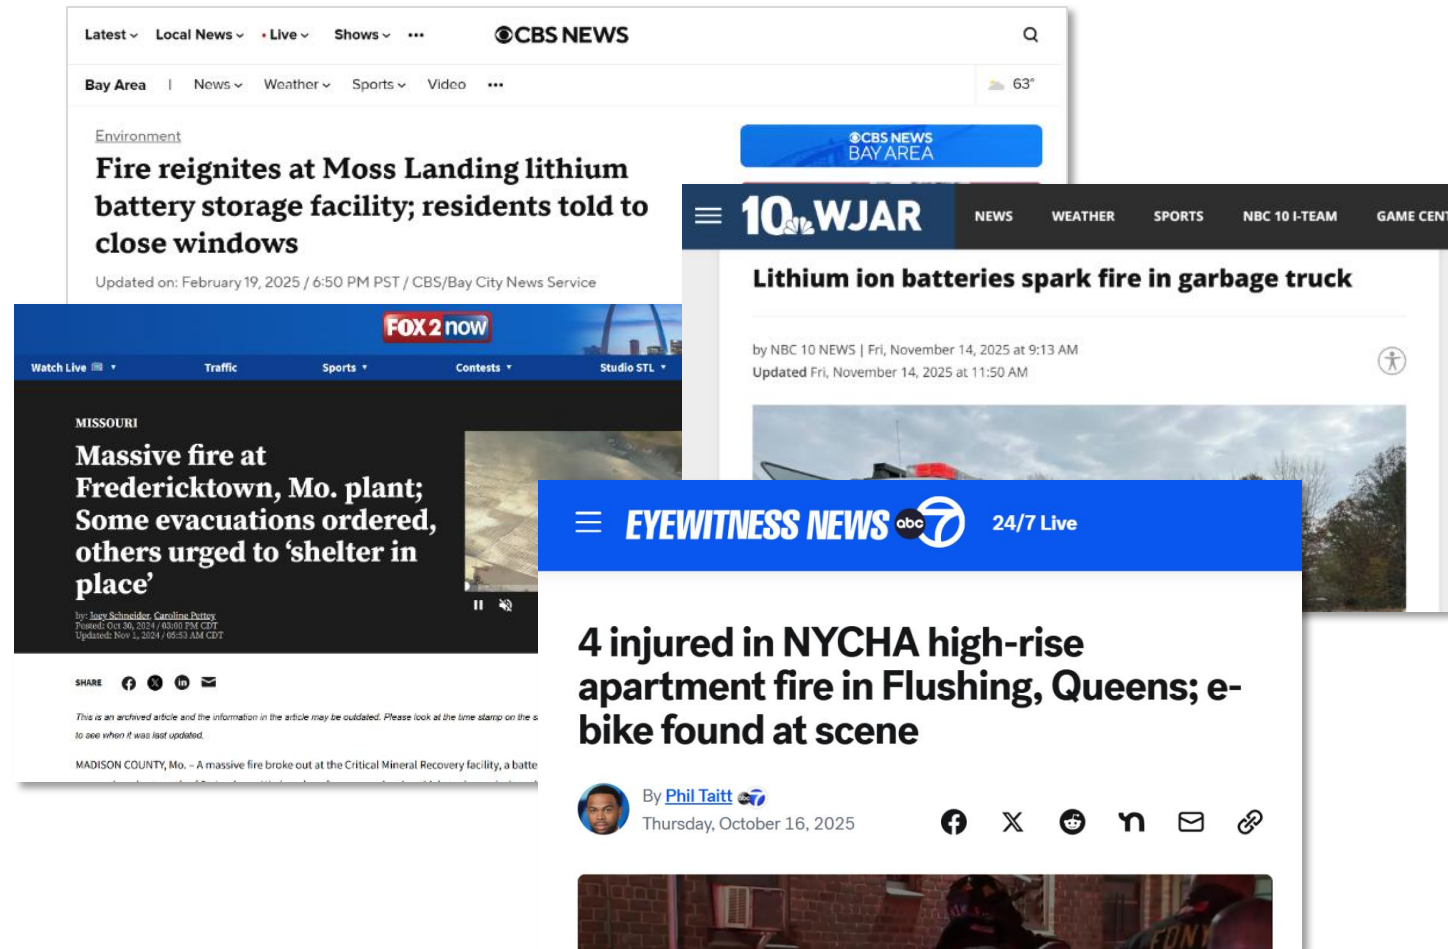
Latest Local News • Live Shows ••• CBS NEWS

Bay Area | News Weather Sports Video ••• 63°

Environment

Fire reignites at Moss Landing lithium battery storage facility; residents told to close windows

Updated on: February 19, 2025 / 6:50 PM PST / CBS/Bay City News Service

CBS NEWS BAY AREA

10 WJAR NEWS WEATHER SPORTS NBC 10 I-TEAM GAME CENT

Lithium ion batteries spark fire in garbage truck

by NBC 10 NEWS | Fri, November 14, 2025 at 9:13 AM
Updated Fri, November 14, 2025 at 11:50 AM

FOX 2 now

Watch Live Traffic Sports Contests Studio STL

MISSOURI

Massive fire at Fredericktown, Mo. plant; Some evacuations ordered, others urged to 'shelter in place'

by: Joey Schneider, Caroline Pettey
Posted: Oct 30, 2024 / 03:00 PM CDT
Updated: Nov 1, 2024 / 05:53 AM CDT

SHARE

This is an archived article and the information in the article may be outdated. Please look at the time stamp on the s to see when it was last updated.

MADISON COUNTY, Mo. – A massive fire broke out at the Critical Mineral Recovery facility, a batte

EYEWITNESS NEWS abc 7 24/7 Live

4 injured in NYCHA high-rise apartment fire in Flushing, Queens; e-bike found at scene

By Phil Taitt
Thursday, October 16, 2025